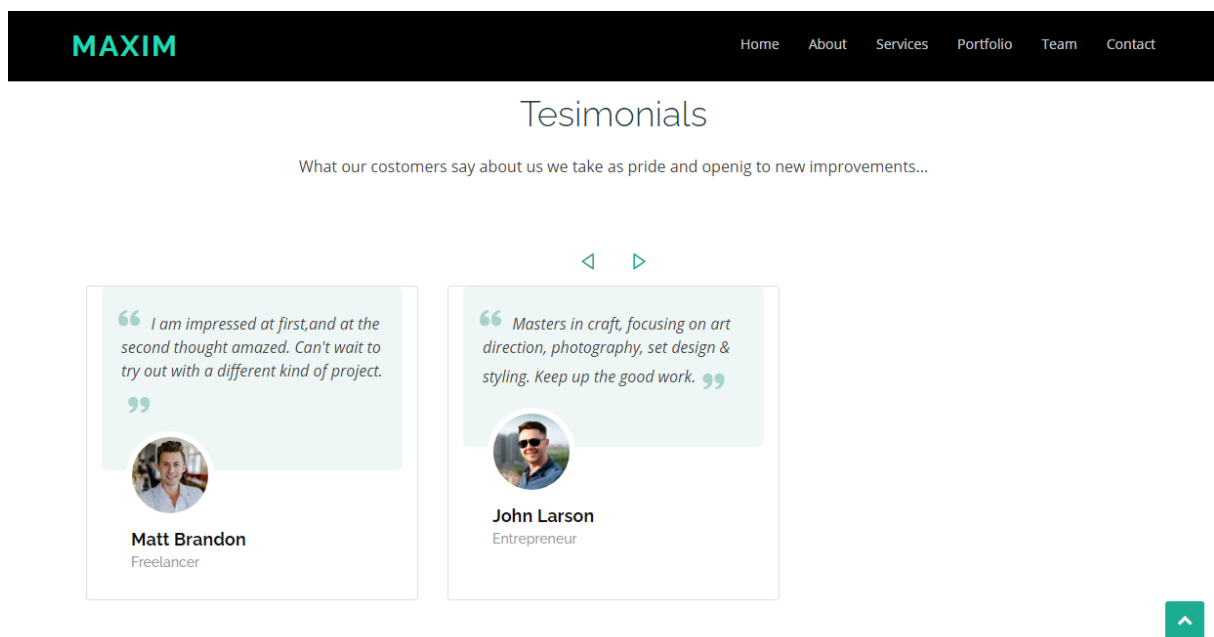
MAXIM

Home About Services Portfolio Team Contact

Tesimonials

What our costomers say about us we take as pride and openig to new improvements...

I am impressed at first,and at the second thought amazed. Can't wait to try out with a different kind of project.

Matt Brandon
Freelancer

Masters in craft, focusing on art direction, photography, set design & styling. Keep up the good work.

John Larson
Entrepreneur